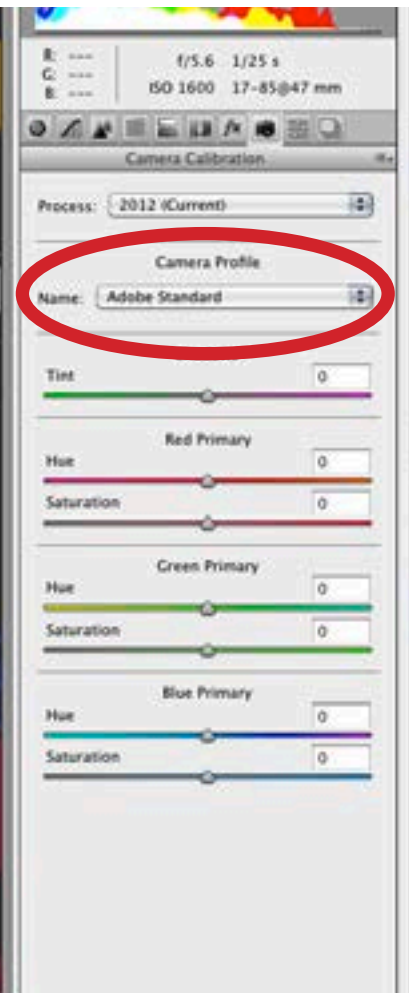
R: ---
G: ---
B: ---

f/5.6 1/25 s
ISO 1600 17-85@47 mm

Camera Calibration

Process: 2012 (Current)

Camera Profile
Name: Adobe Standard

Tint 0

Red Primary
Hue 0
Saturation 0

Green Primary
Hue 0
Saturation 0

Blue Primary
Hue 0
Saturation 0